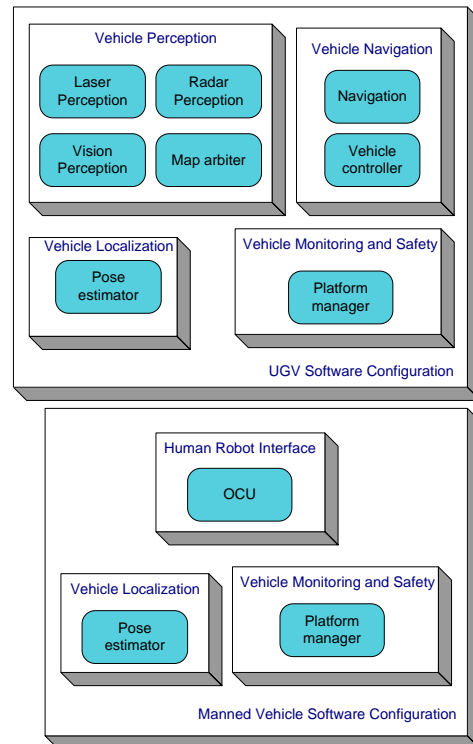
Vehicle Perception

Laser Perception

Radar Perception

Vision Perception

Map arbiter

Vehicle Navigation

Navigation

Vehicle controller

Vehicle Localization

Pose estimator

Vehicle Monitoring and Safety

Platform manager

UGV Software Configuration

Human Robot Interface

OCU

Vehicle Localization

Pose estimator

Vehicle Monitoring and Safety

Platform manager

Manned Vehicle Software Configuration